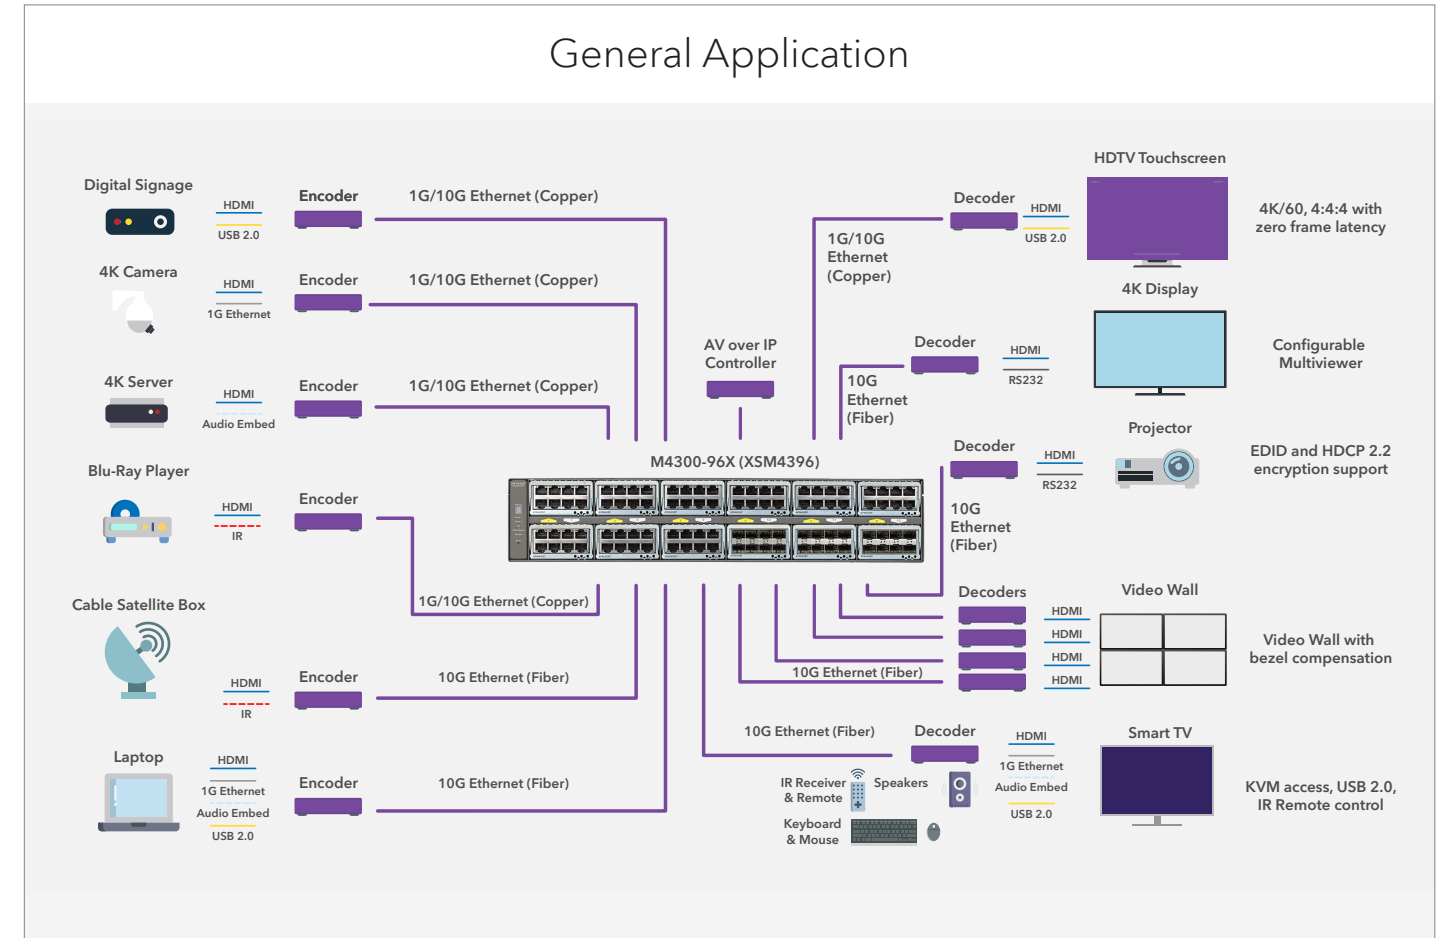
General Application

Digital Signage
HDMI
USB 2.0
Encoder
1G/10G Ethernet (Copper)

4K Camera
HDMI
1G Ethernet
Encoder
1G/10G Ethernet (Copper)

4K Server
HDMI
Audio Embed
Encoder
1G/10G Ethernet (Copper)

Blu-Ray Player
HDMI
IR
Encoder
1G/10G Ethernet (Copper)

Cable Satellite Box
HDMI
IR
Encoder
10G Ethernet (Fiber)

Laptop
HDMI
1G Ethernet
Audio Embed
USB 2.0
Encoder
10G Ethernet (Fiber)

AV over IP Controller

M4300-96X (XSM4396)

HDTV Touchscreen
Decoder
HDMI
USB 2.0
1G/10G Ethernet (Copper)
4K/60, 4:4:4 with zero frame latency

4K Display
Decoder
HDMI
RS232
10G Ethernet (Fiber)
Configurable Multiviewer

Projector
Decoder
HDMI
RS232
10G Ethernet (Fiber)
EDID and HDCP 2.2 encryption support

Video Wall
Decoders
HDMI
HDMI
HDMI
HDMI
10G Ethernet (Fiber)
Video Wall with bezel compensation

Smart TV
10G Ethernet (Fiber)
Decoder
HDMI
1G Ethernet
Audio Embed
USB 2.0
IR Receiver & Remote
Speakers
Keyboard & Mouse
KVM access, USB 2.0, IR Remote control